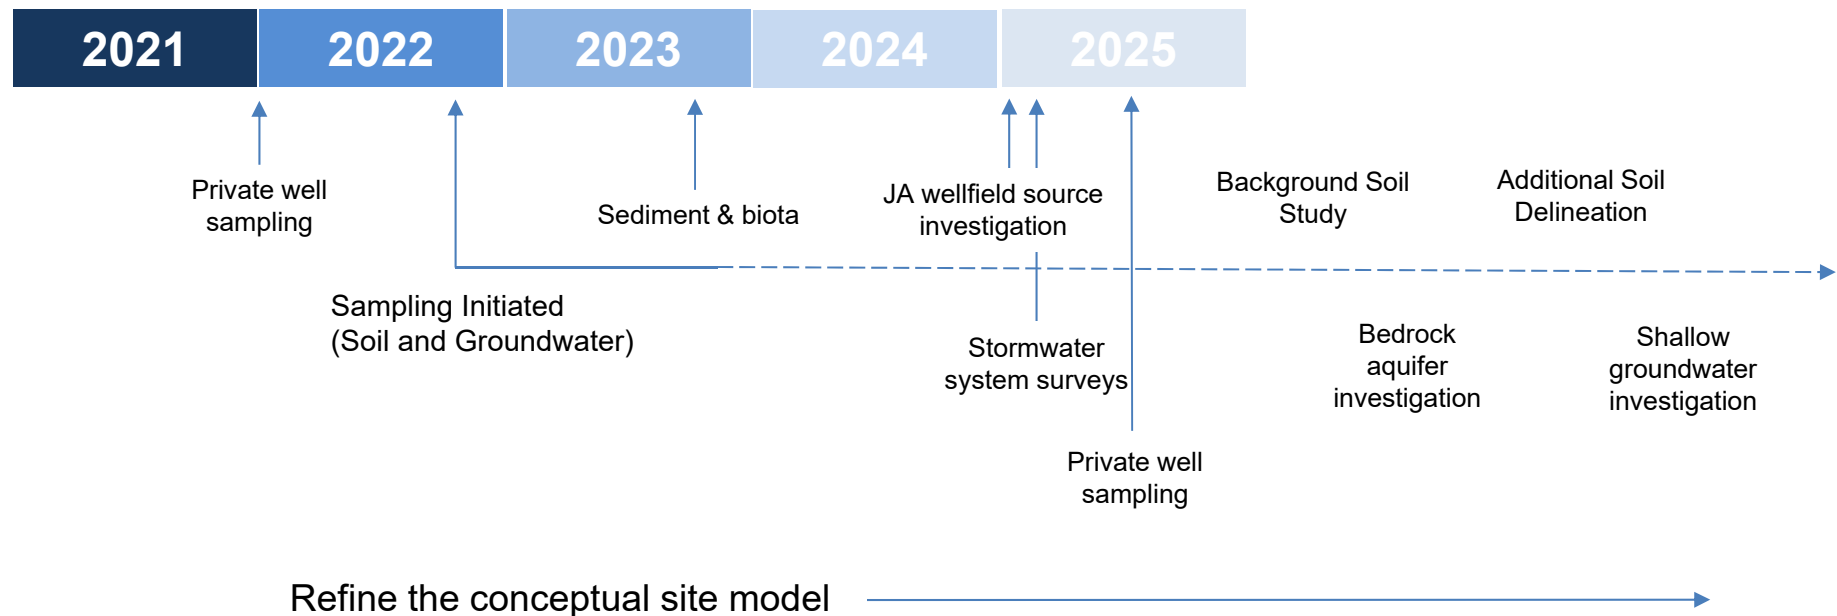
2021 2022 2023 2024 2025

Private well sampling

Sediment & biota

JA wellfield source investigation

Background Soil Study

Additional Soil Delineation

Sampling Initiated (Soil and Groundwater)

Stormwater system surveys

Bedrock aquifer investigation

Shallow groundwater investigation

Private well sampling

Refine the conceptual site model